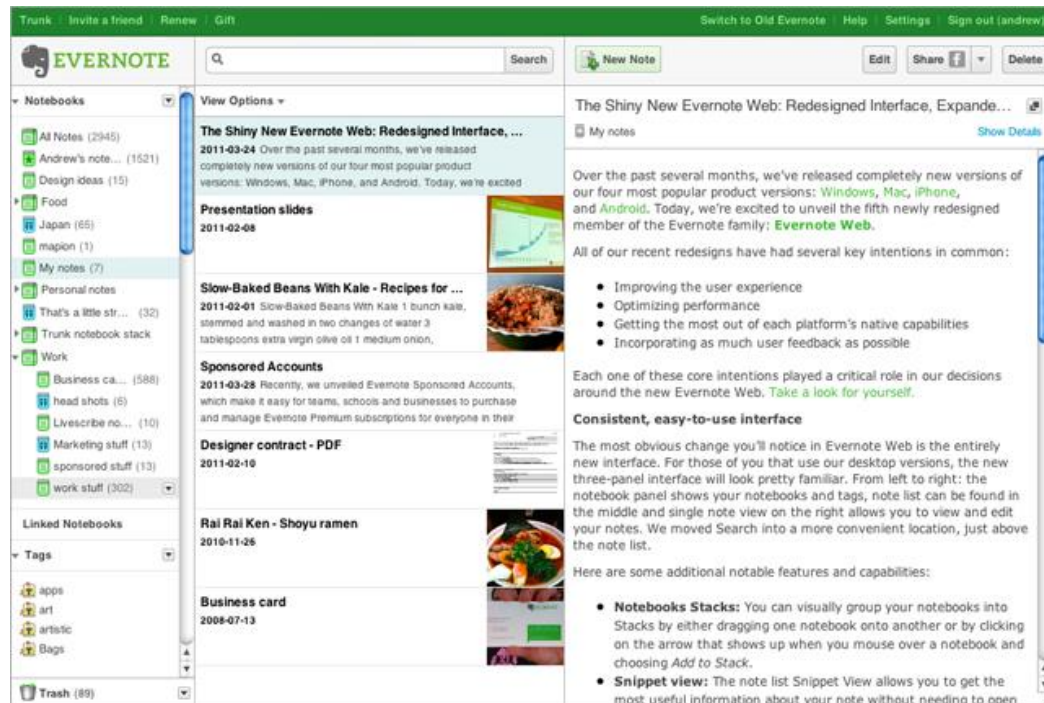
Trunk | Invite a friend | Renew | Gift

Switch to Old Evernote | Help | Settings | Sign out (andrew)

EVERNOTE

Search

New Note

Edit | Share | Delete

Notebooks

All Notes (2945)
Andrew's note... (1521)
Design ideas (15)
Food
Japan (65)
mapion (1)
My notes (7)
Personal notes
That's a little str... (32)
Trunk notebook stack
Work
Business ca... (588)
head shots (6)
Livescribe no... (10)
Marketing stuff (13)
sponsored stuff (13)
work stuff (302)

Linked Notebooks

Tags

apps
art
artistic
Bags

Trash (89)

View Options

The Shiny New Evernote Web: Redesigned Interface, ...
2011-03-24 Over the past several months, we've released completely new versions of our four most popular product versions: Windows, Mac, iPhone, and Android. Today, we're excited

Presentation slides
2011-02-08

Slow-Baked Beans With Kale - Recipes for ...
2011-02-01 Slow-Baked Beans With Kale 1 bunch kale, stemmed and washed in two changes of water 3 tablespoons extra virgin olive oil 1 medium onion,

Sponsored Accounts
2011-03-28 Recently, we unveiled Evernote Sponsored Accounts, which make it easy for teams, schools and businesses to purchase and manage Evernote Premium subscriptions for everyone in their

Designer contract - PDF
2011-02-10

Rai Rai Ken - Shoyu ramen
2010-11-26

Business card
2008-07-13

The Shiny New Evernote Web: Redesigned Interface, Expande...

My notes

Show Details

Over the past several months, we've released completely new versions of our four most popular product versions: Windows, Mac, iPhone, and Android. Today, we're excited to unveil the fifth newly redesigned member of the Evernote family: Evernote Web.

All of our recent redesigns have had several key intentions in common:

• Improving the user experience
• Optimizing performance
• Getting the most out of each platform's native capabilities
• Incorporating as much user feedback as possible

Each one of these core intentions played a critical role in our decisions around the new Evernote Web. Take a look for yourself.

Consistent, easy-to-use interface

The most obvious change you'll notice in Evernote Web is the entirely new interface. For those of you that use our desktop versions, the new three-panel interface will look pretty familiar. From left to right: the notebook panel shows your notebooks and tags, note list can be found in the middle and single note view on the right allows you to view and edit your notes. We moved Search into a more convenient location, just above the note list.

Here are some additional notable features and capabilities:

• Notebooks Stacks: You can visually group your notebooks into Stacks by either dragging one notebook onto another or by clicking on the arrow that shows up when you mouse over a notebook and choosing Add to Stack.
• Snippet view: The note list Snippet View allows you to get the most useful information about your note without needing to open